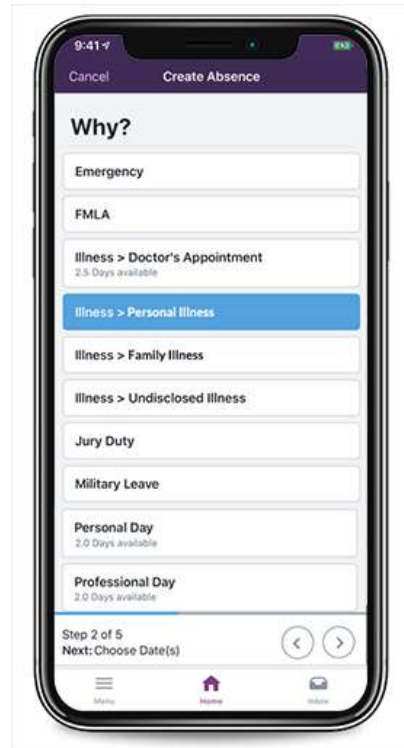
9:41

Cancel Create Absence

Why?

Emergency

FMLA

Illness > Doctor's Appointment
2.5 Days available

Illness > Personal Illness

Illness > Family Illness

Illness > Undisclosed Illness

Jury Duty

Military Leave

Personal Day
2.0 Days available

Professional Day
2.0 Days available

Step 2 of 5
Next: Choose Date(s)

Menu Home Inbox